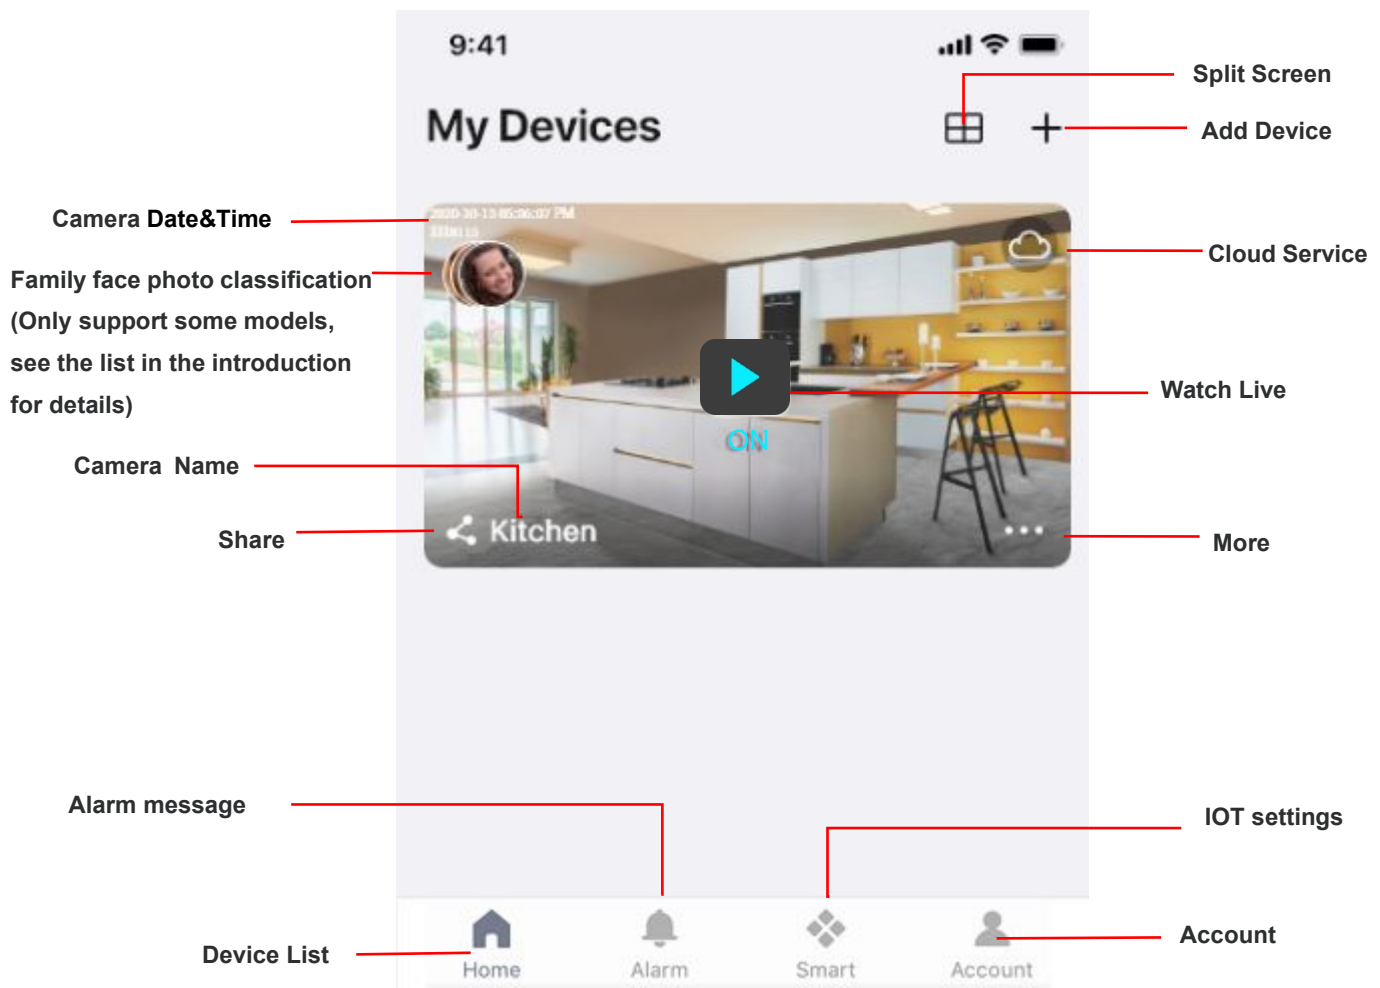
9:41

My Devices

Split Screen

Add Device

Camera Date&Time

2020-10-13 05:36:07 PM

Family face photo classification (Only support some models, see the list in the introduction for details)

Cloud Service

Watch Live

ON

Camera Name

Share

Kitchen

More

Alarm message

IOT settings

Device List

Home

Alarm

Smart

Account

Account